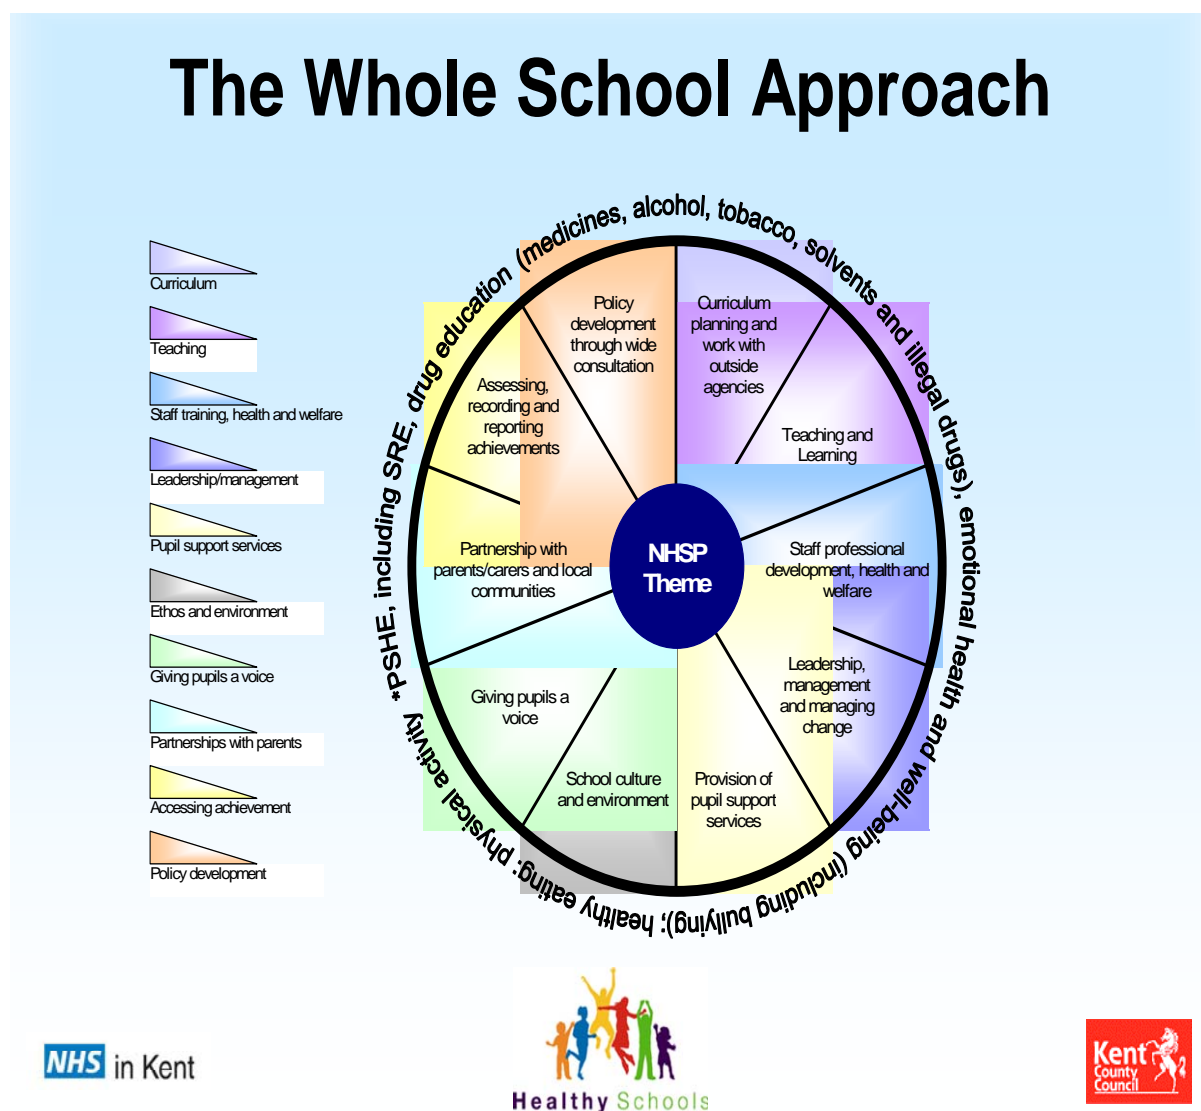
The Whole School Approach

Curriculum

Teaching

Staff training, health and welfare

Leadership/management

Pupil support services

Ethos and environment

Giving pupils a voice

Partnerships with parents

Accessing achievement

Policy development

*PSHE, including SRE, drug education (medicines, alcohol, tobacco, solvents and illegal drugs), emotional health and well-being (including bullying); healthy eating; physical activity

Policy development through wide consultation

Curriculum planning and work with outside agencies

Teaching and Learning

Staff professional development, health and welfare

Leadership, management and managing change

Provision of pupil support services

School culture and environment

Giving pupils a voice

Partnership with parents/carers and local communities

Assessing, recording and reporting achievements

NHSP Theme

NHS in Kent

Healthy Schools

Kent County Council